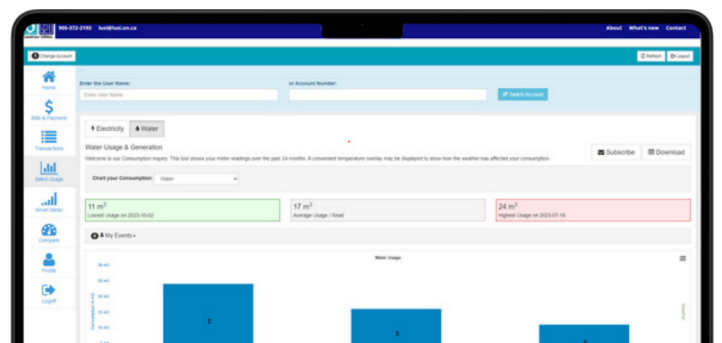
905-372-2193 lusi@lusi.on.ca

About What's new Contact

Change Account

Refresh Logout

Home

Bills & Payment

Transactions

Water Usage

Smart Meter

Compare

Profile

Logoff

Enter the User Name:

Enter User Name

or Account Number:

Switch Account

Electricity Water

Water Usage & Generation

Welcome to our Consumption inquiry. This tool shows your meter readings over the past 24 months. A convenient temperature overlay may be displayed to show how the weather has affected your consumption.

Subscribe Download

Chart your Consumption: Water

11 m$^3$
Lowest Usage on 2023-10-02

17 m$^3$
Average Usage / Read

24 m$^3$
Highest Usage on 2023-07-19

My Events

Water Usage

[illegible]

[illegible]

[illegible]

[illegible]